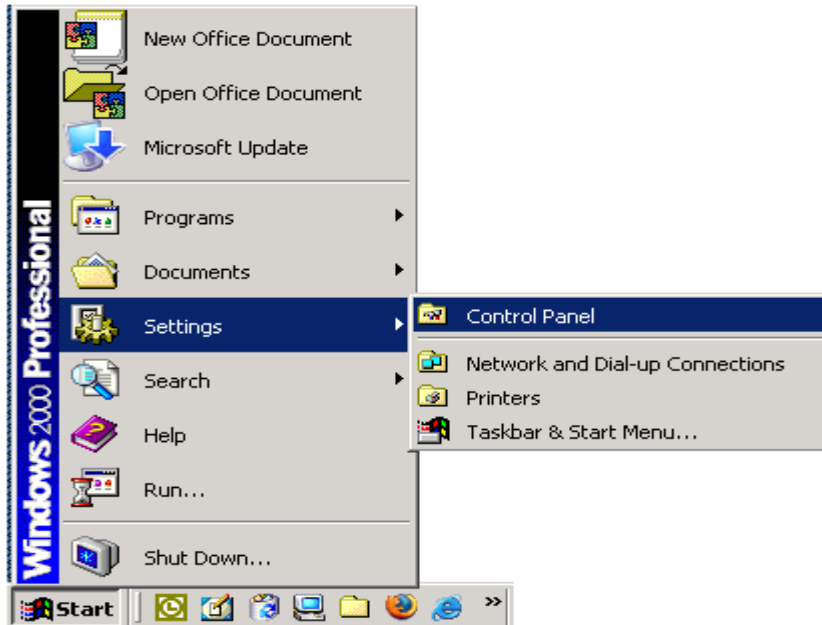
Windows 2000 Professional

New Office Document
Open Office Document
Microsoft Update
Programs
Documents
Settings
Search
Help
Run...
Shut Down...

Control Panel
Network and Dial-up Connections
Printers
Taskbar & Start Menu...

Start
»